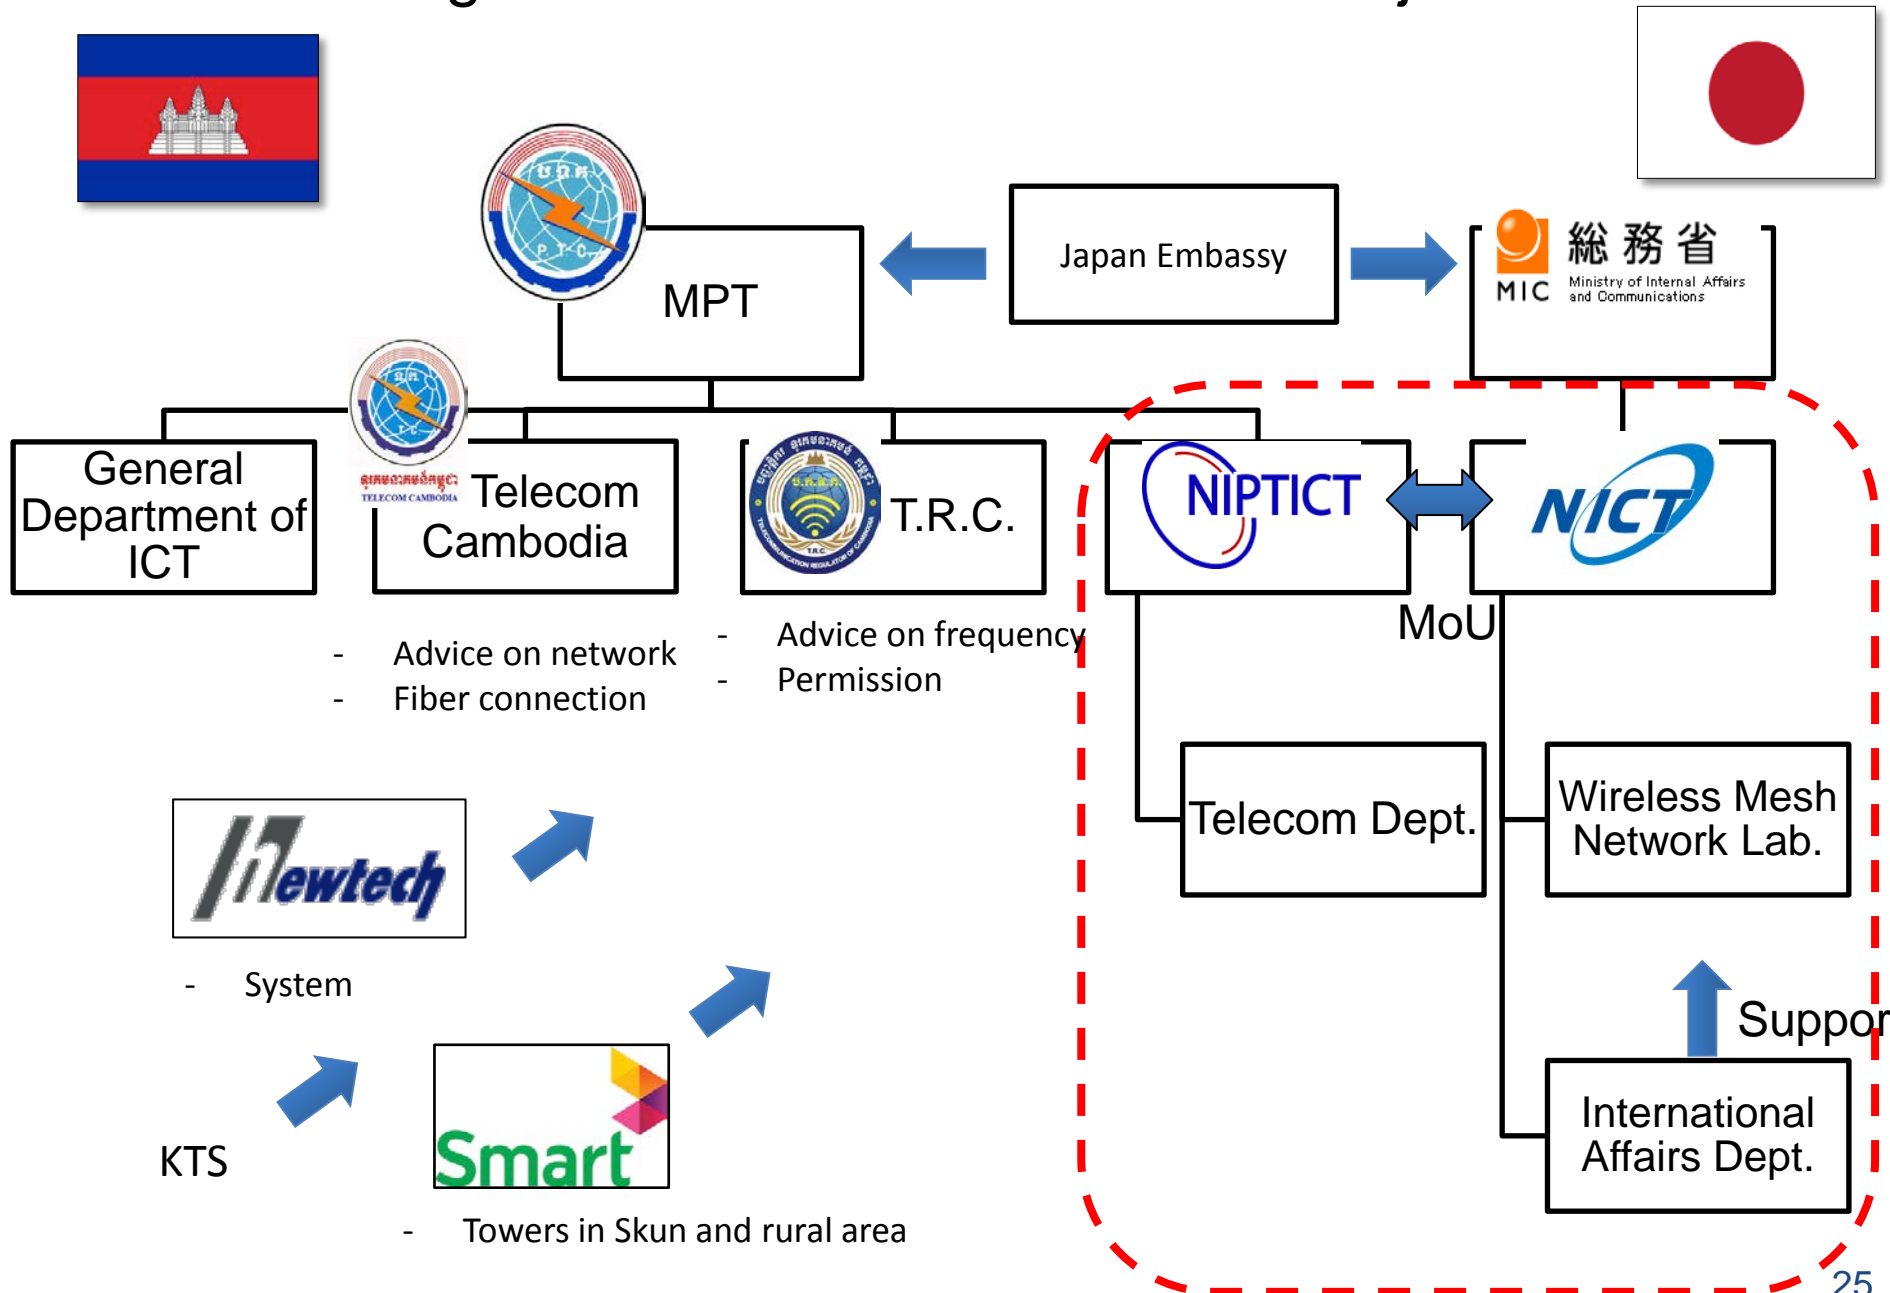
Japan Embassy

MPT

総 務 省
MIC
Ministry of Internal Affairs and Communications

General Department of ICT

Telecom Cambodia

TELECOM CAMBODIA

T.R.C.

NIPTICT

NICT

MoU

- Advice on network
- Fiber connection

- Advice on frequency
- Permission

Telecom Dept.

Wireless Mesh Network Lab.

Newtech

- System

Suppor

International Affairs Dept.

KTS

Smart

- Towers in Skun and rural area

25